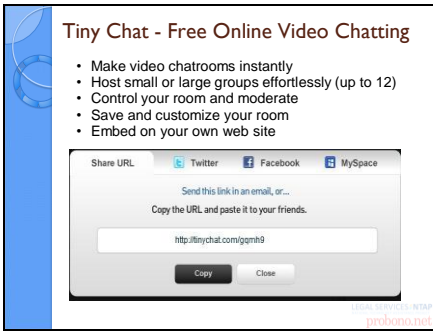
Tiny Chat - Free Online Video Chatting

- Make video chatrooms instantly
- Host small or large groups effortlessly (up to 12)
- Control your room and moderate
- Save and customize your room
- Embed on your own web site

Share URL | Twitter | Facebook | MySpace

Send this link in an email, or...

Copy the URL and paste it to your friends.

http://tinychat.com/gqmh9

Copy | Close

LEGAL SERVICES | NTAP
probono.net